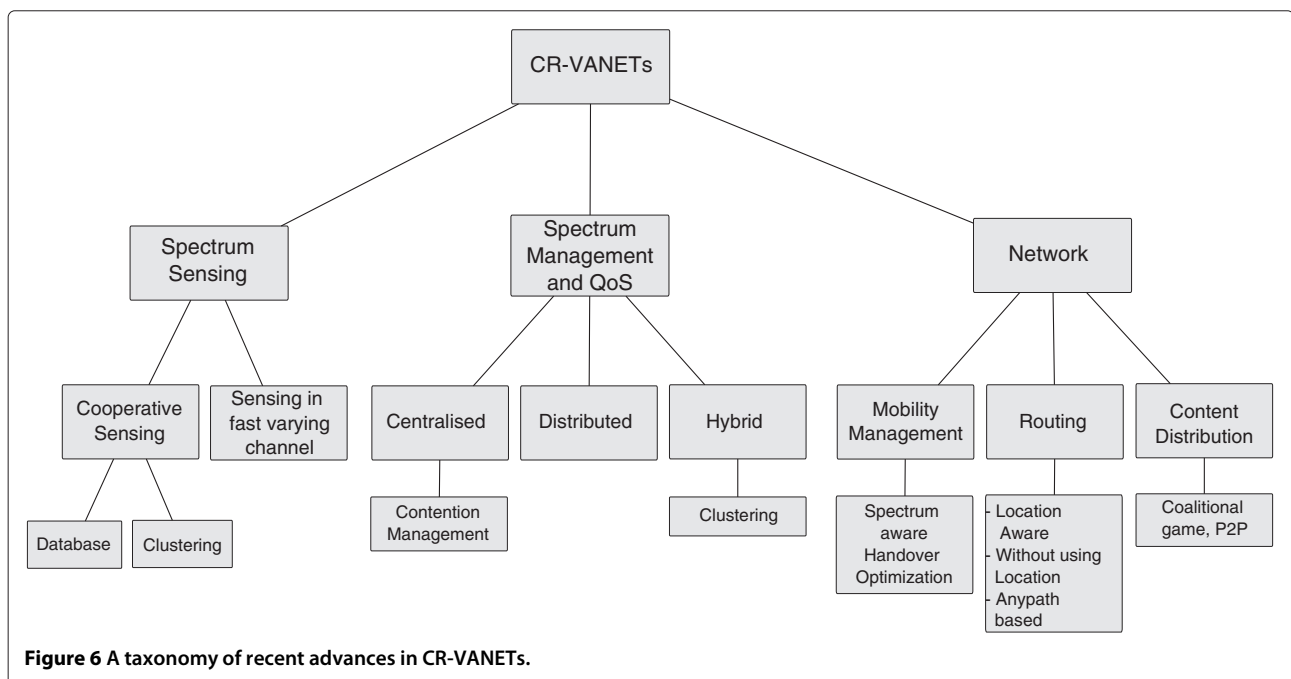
CR-VANETs

Spectrum Sensing

Spectrum Management and QoS

Network

Cooperative Sensing

Sensing in fast varying channel

Database

Clustering

Centralised

Distributed

Hybrid

Contention Management

Clustering

Mobility Management

Routing

Content Distribution

Spectrum aware Handover Optimization

- Location Aware
- Without using Location
- Anypath based

Coalitional game, P2P

**Figure 6 A taxonomy of recent advances in CR-VANETs.**